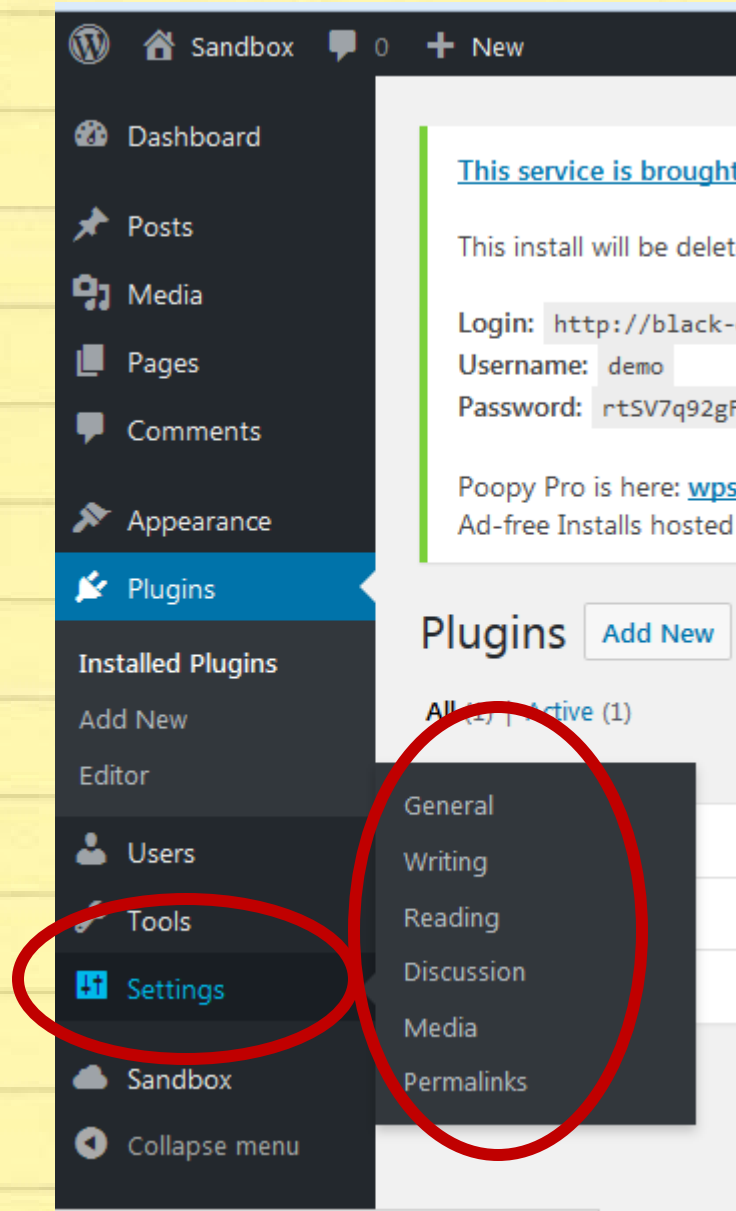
Sandbox 0 New

Dashboard

Posts

Media

Pages

Comments

Appearance

Plugins

Installed Plugins

Add New

Editor

Users

Tools

Settings

Sandbox

Collapse menu

This service is brought

This install will be delet

Login: http://black-

Username: demo

Password: rtSV7q92gF

Poopy Pro is here: wps

Ad-free Installs hosted

Plugins Add New

All (1) | Active (1)

General

Writing

Reading

Discussion

Media

Permalinks